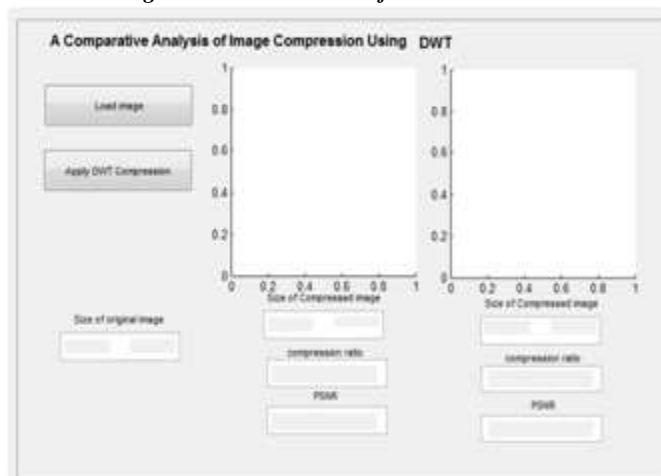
A Comparative Analysis of Image Compression Using DWT

Load image

Apply DWT Compression

1
0.8
0.6
0.4
0.2
0
0 0.2 0.4 0.6 0.8 1

1
0.8
0.6
0.4
0.2
0
0 0.2 0.4 0.6 0.8 1

Size of original image

Size of Compressed image

compression ratio

PSNR

Size of Compressed image

compression ratio

PSNR